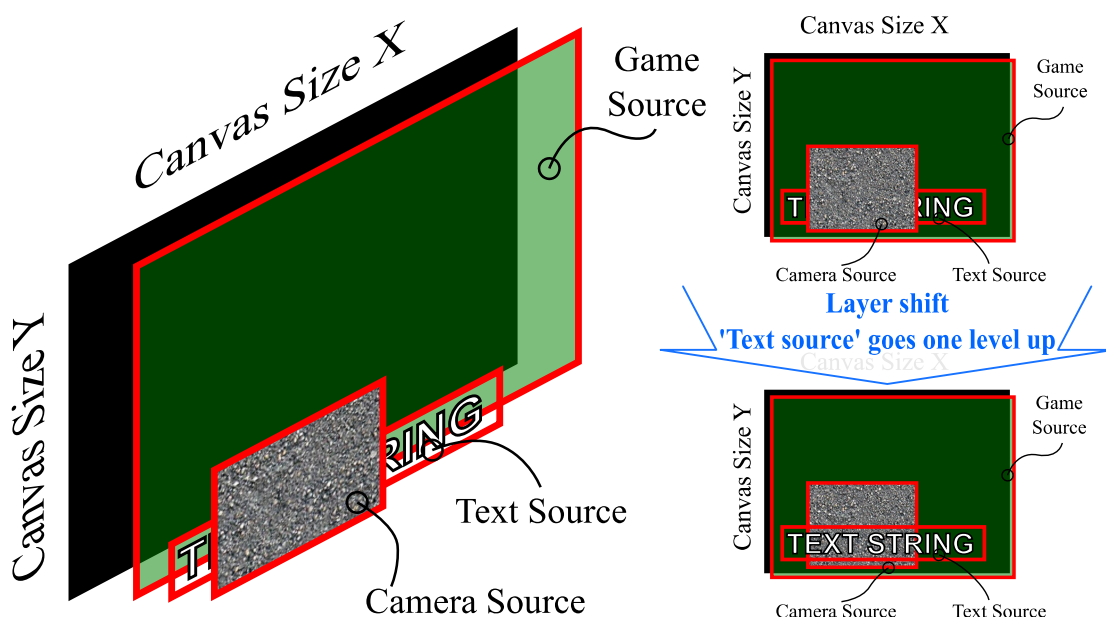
Canvas Size X

Canvas Size Y

Game Source

T RING

Text Source

Camera Source

Canvas Size X

Canvas Size Y

Game Source

T RING

Camera Source

Text Source

Layer shift
'Text source' goes one level up

Canvas Size X

Canvas Size Y

Game Source

TEXT STRING

Camera Source

Text Source